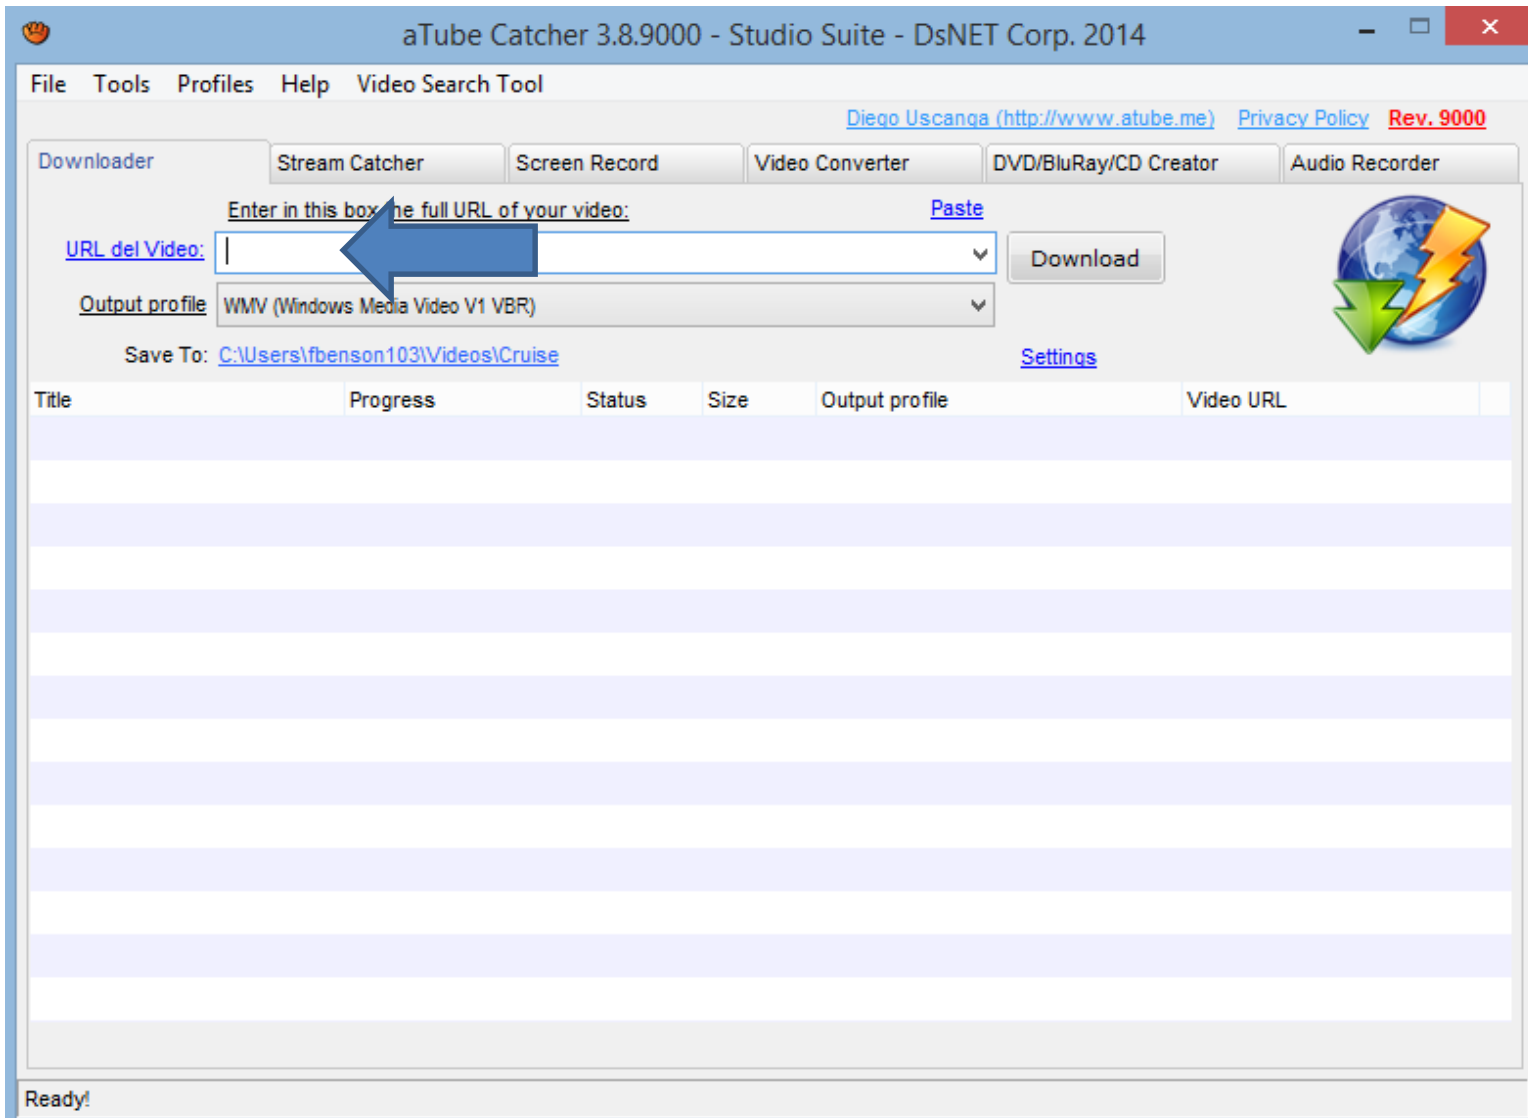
aTube Catcher 3.8.9000 - Studio Suite - DsNET Corp. 2014

File Tools Profiles Help Video Search Tool

Diego Uscanga (http://www.atube.me) Privacy Policy Rev. 9000

Downloader Stream Catcher Screen Record Video Converter DVD/BluRay/CD Creator Audio Recorder

Enter in this box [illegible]he full URL of your video: Paste

URL del Video:

Download

Output profile WMV (Windows Media Video V1 VBR)

Save To: C:\Users\fbenson103\Videos\Cruise

Settings

| Title | Progress | Status | Size | Output profile | Video URL |
|---|---|---|---|---|---|

Ready!